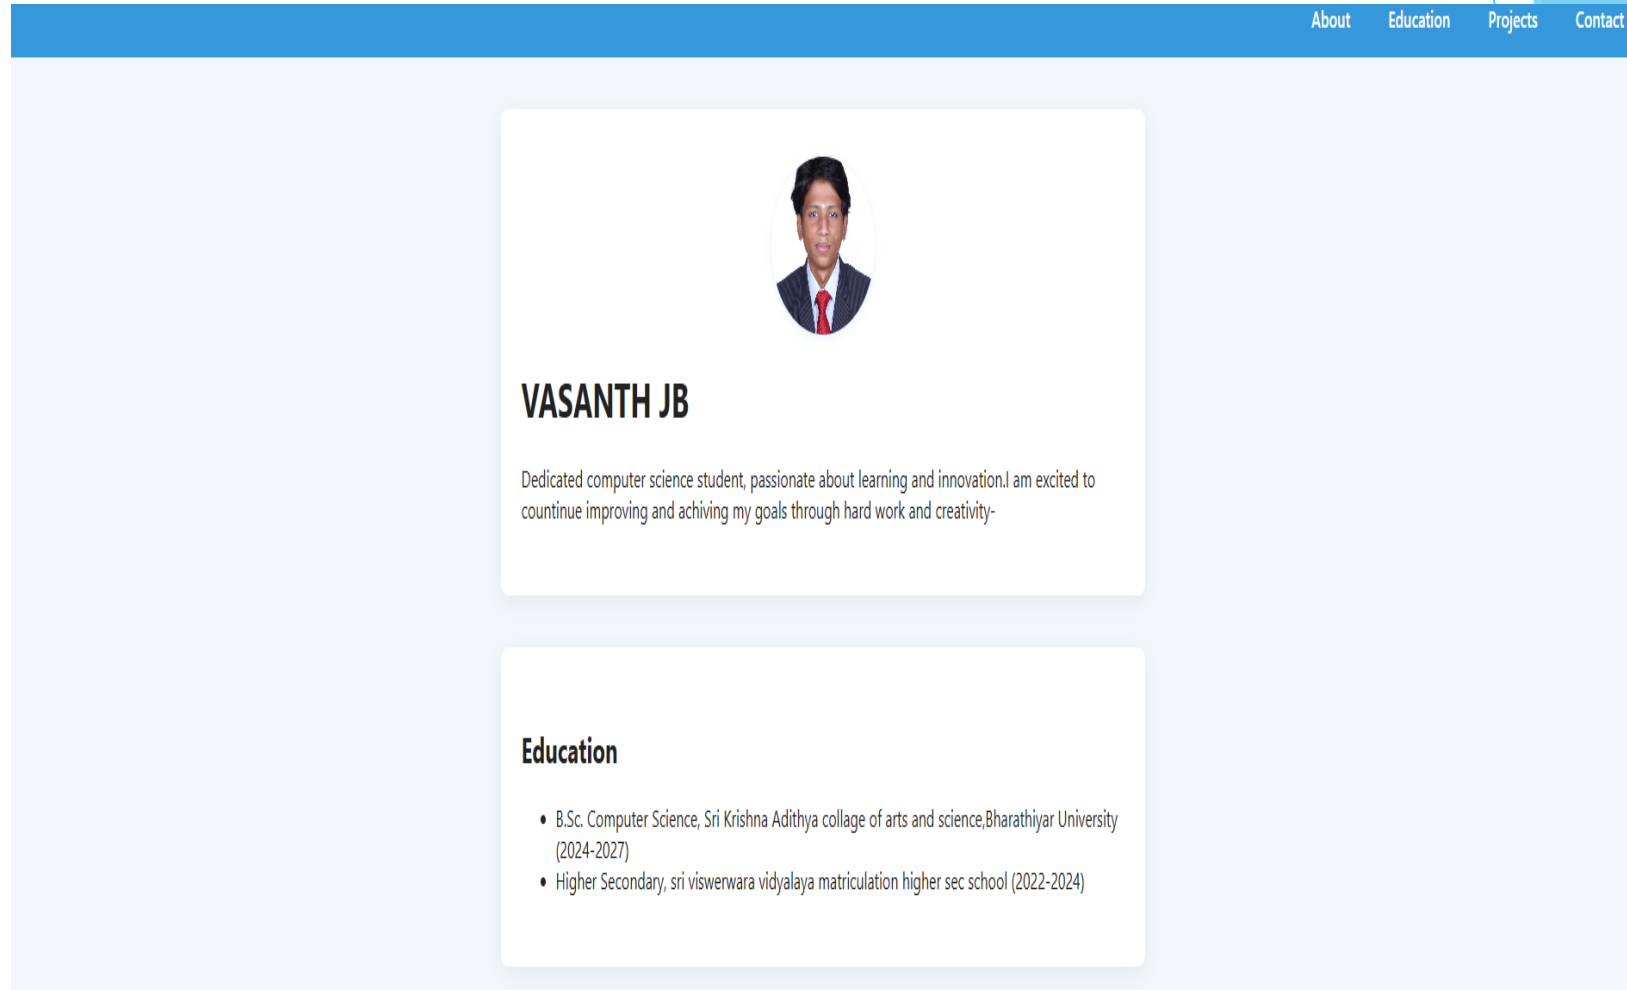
About Education Projects Contact

VASANTH JB

Dedicated computer science student, passionate about learning and innovation.I am excited to countinue improving and achiving my goals through hard work and creativity-

Education

- B.Sc. Computer Science, Sri Krishna Adithya collage of arts and science,Bharathiyar University (2024-2027)
- Higher Secondary, sri viswerwara vidyalaya matriculation higher sec school (2022-2024)